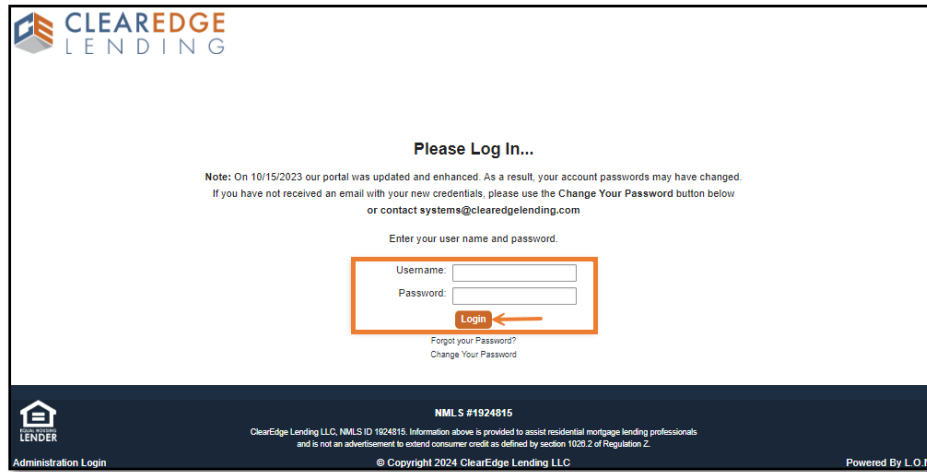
CLEAREDGE
LENDING

Please Log In...

Note: On 10/15/2023 our portal was updated and enhanced. As a result, your account passwords may have changed. If you have not received an email with your new credentials, please use the Change Your Password button below or contact systems@clearedgelending.com

Enter your user name and password.

Username:
Password:
Login

Forgot your Password?
Change Your Password

EQUAL HOUSING LENDER

NMLS #1924815

ClearEdge Lending LLC, NMLS ID 1924815. Information above is provided to assist residential mortgage lending professionals and is not an advertisement to extend consumer credit as defined by section 1026.2 of Regulation Z.

Administration Login

© Copyright 2024 ClearEdge Lending LLC

Powered By L.O.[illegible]